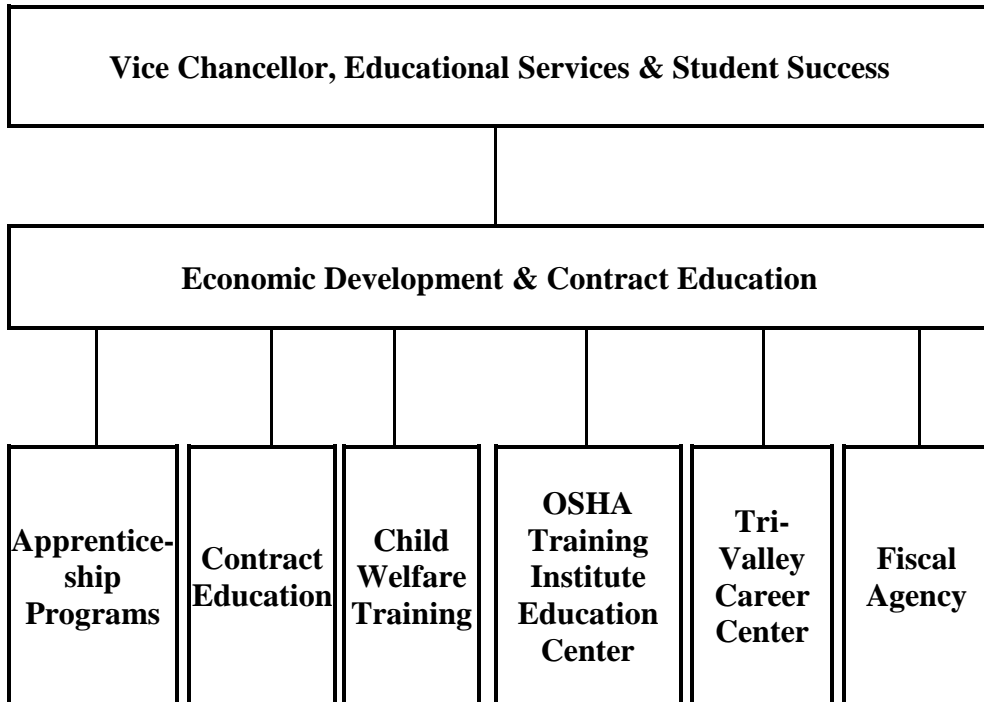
Vice Chancellor, Educational Services & Student Success

Economic Development & Contract Education

Apprenticeship Programs

Contract Education

Child Welfare Training

OSHA Training Institute Education Center

Tri-Valley Career Center

Fiscal Agency